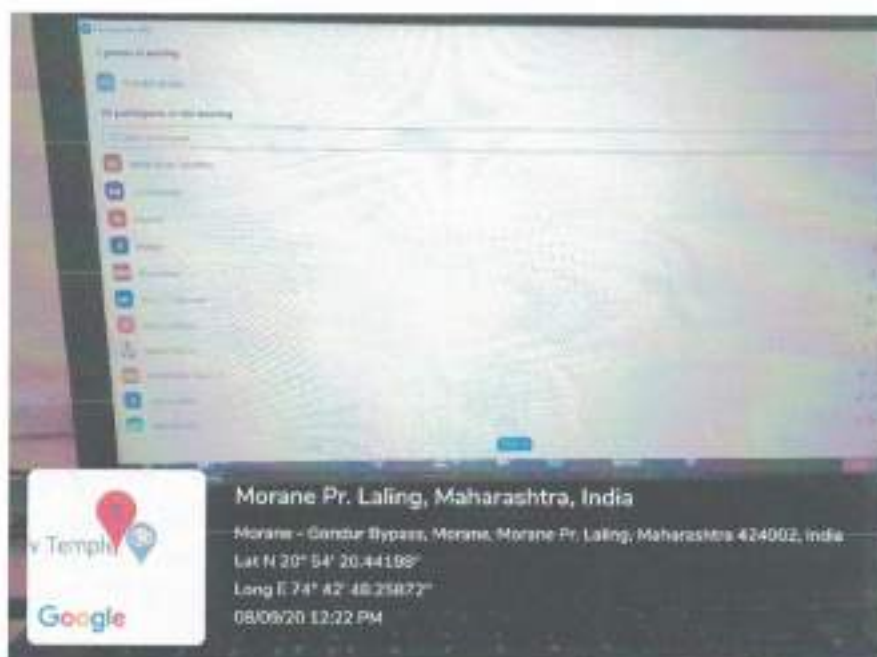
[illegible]

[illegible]

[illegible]

v Temple

Google

Morane Pr. Laling, Maharashtra, India

Morane - Gondur Bypass, Morane, Morane Pr. Laling, Maharashtra 424002, India

Lat N 20° 54' 20.44198"

Long E 74° 42' 48.25872"

08/09/20 12:22 PM